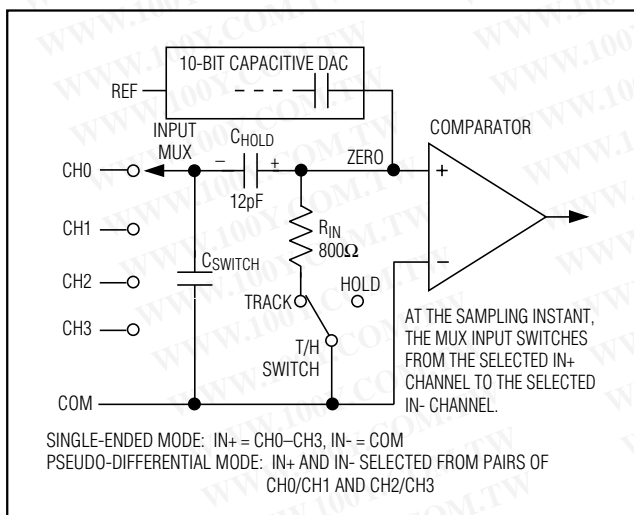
10-BIT CAPACITIVE DAC

REF

INPUT MUX

$C_{HOLD}$

– +

12pF

ZERO

COMPARATOR

+

–

CH0

CH1

CH2

CH3

$C_{SWITCH}$

$R_{IN}$
800Ω

HOLD

TRACK

T/H SWITCH

AT THE SAMPLING INSTANT, THE MUX INPUT SWITCHES FROM THE SELECTED IN+ CHANNEL TO THE SELECTED IN- CHANNEL.

COM

SINGLE-ENDED MODE: IN+ = CH0–CH3, IN- = COM
PSEUDO-DIFFERENTIAL MODE: IN+ AND IN- SELECTED FROM PAIRS OF CH0/CH1 AND CH2/CH3

WWW.100Y.COM.TW